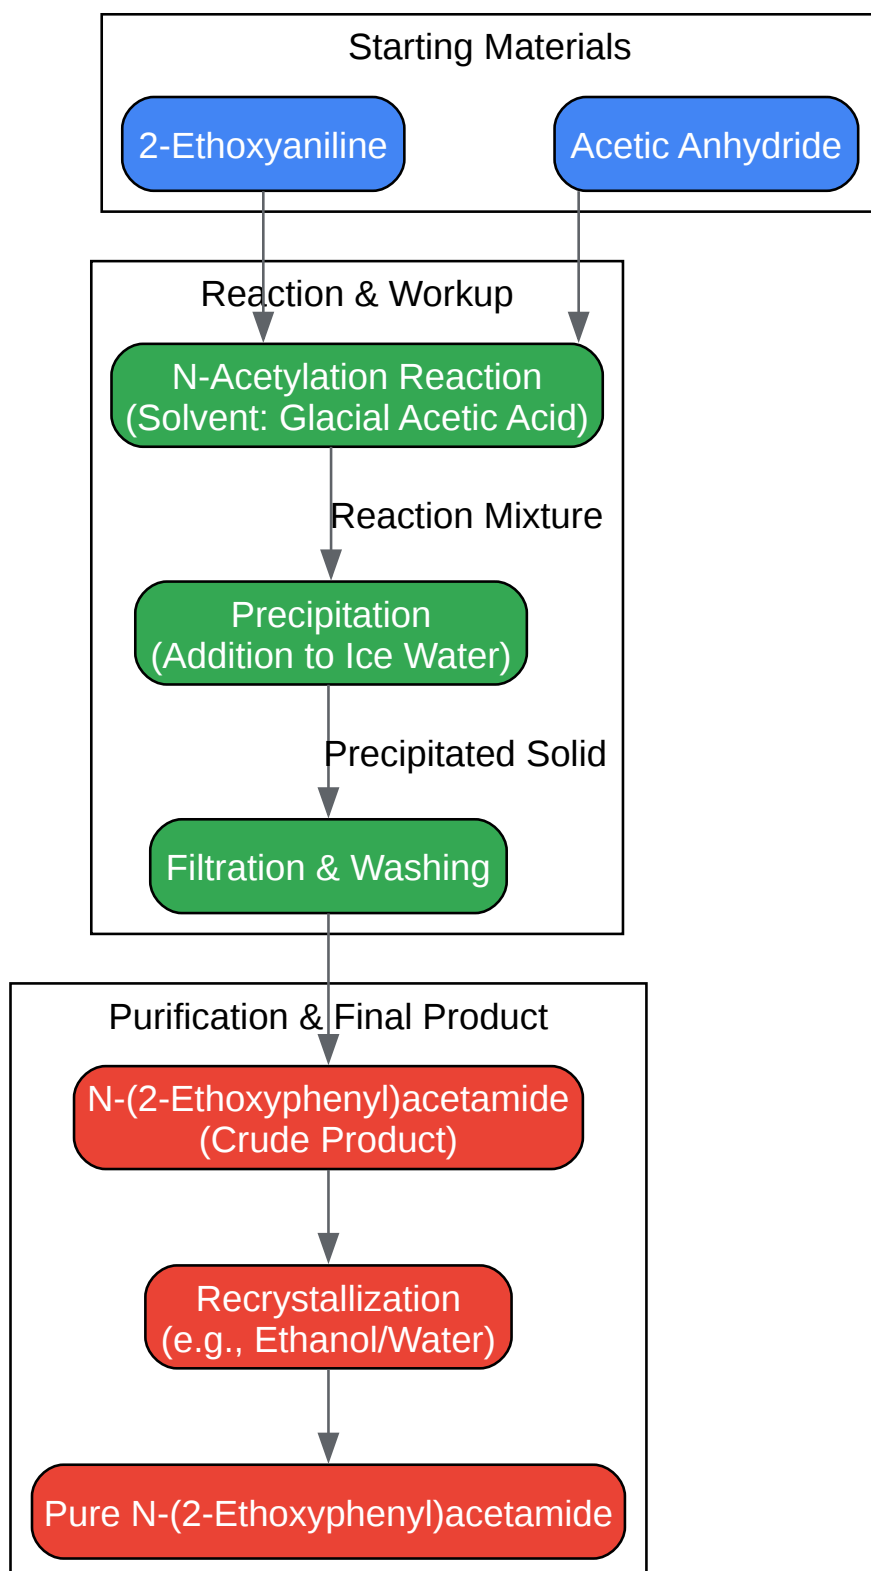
Starting Materials

2-Ethoxyaniline

Acetic Anhydride

Reaction & Workup

N-Acetylation Reaction
(Solvent: Glacial Acetic Acid)

Reaction Mixture

Precipitation
(Addition to Ice Water)

Precipitated Solid

Filtration & Washing

Purification & Final Product

N-(2-Ethoxyphenyl)acetamide
(Crude Product)

Recrystallization
(e.g., Ethanol/Water)

Pure N-(2-Ethoxyphenyl)acetamide